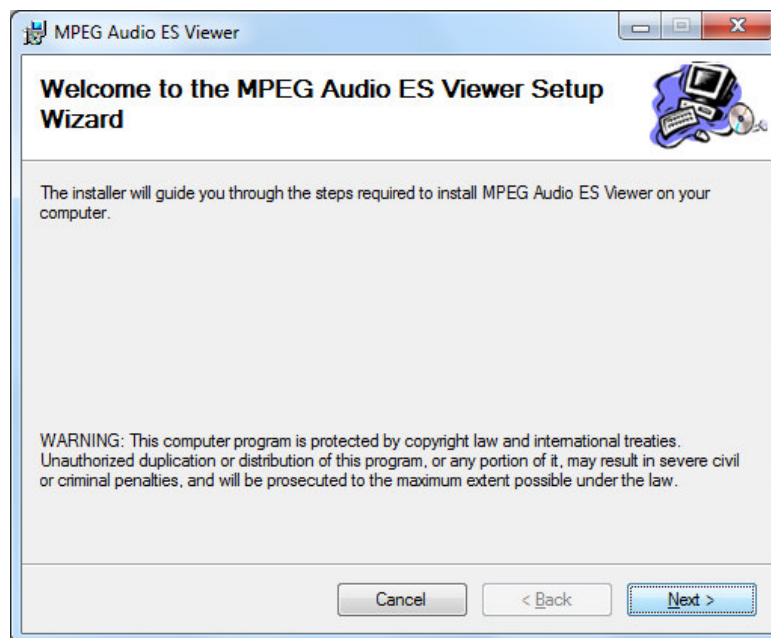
MPEG Audio ES Viewer

Welcome to the MPEG Audio ES Viewer Setup Wizard

The installer will guide you through the steps required to install MPEG Audio ES Viewer on your computer.

WARNING: This computer program is protected by copyright law and international treaties. Unauthorized duplication or distribution of this program, or any portion of it, may result in severe civil or criminal penalties, and will be prosecuted to the maximum extent possible under the law.

Cancel

< Back

Next >